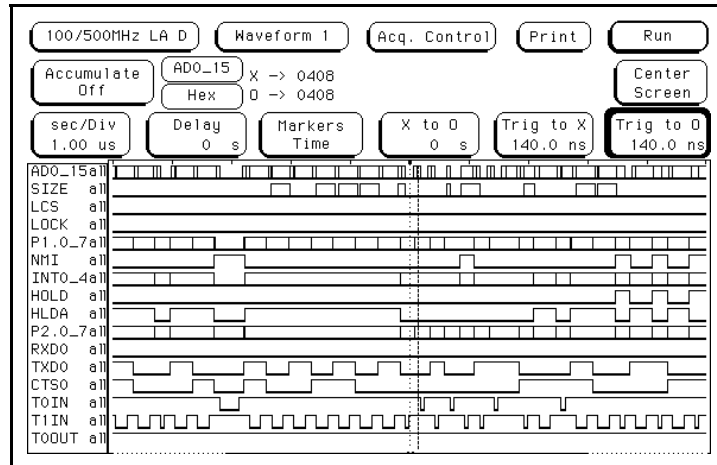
100/500MHz LA D
Waveform 1
Acq. Control
Print
Run

Accumulate Off
AD0_15
Hex
X -> 0408
0 -> 0408
Center Screen

sec/Div 1.00 us
Delay 0 s
Markers Time
X to 0 0 s
Trig to X 140.0 ns
Trig to 0 140.0 ns

AD0_15 all
SIZE all
LCS all
LOCK all
P1.0_7 all
NMI all
INT0_4 all
HOLD all
HLDA all
P2.0_7 all
RXD0 all
TXD0 all
CTS0 all
T0IN all
T1IN all
T0OUT all